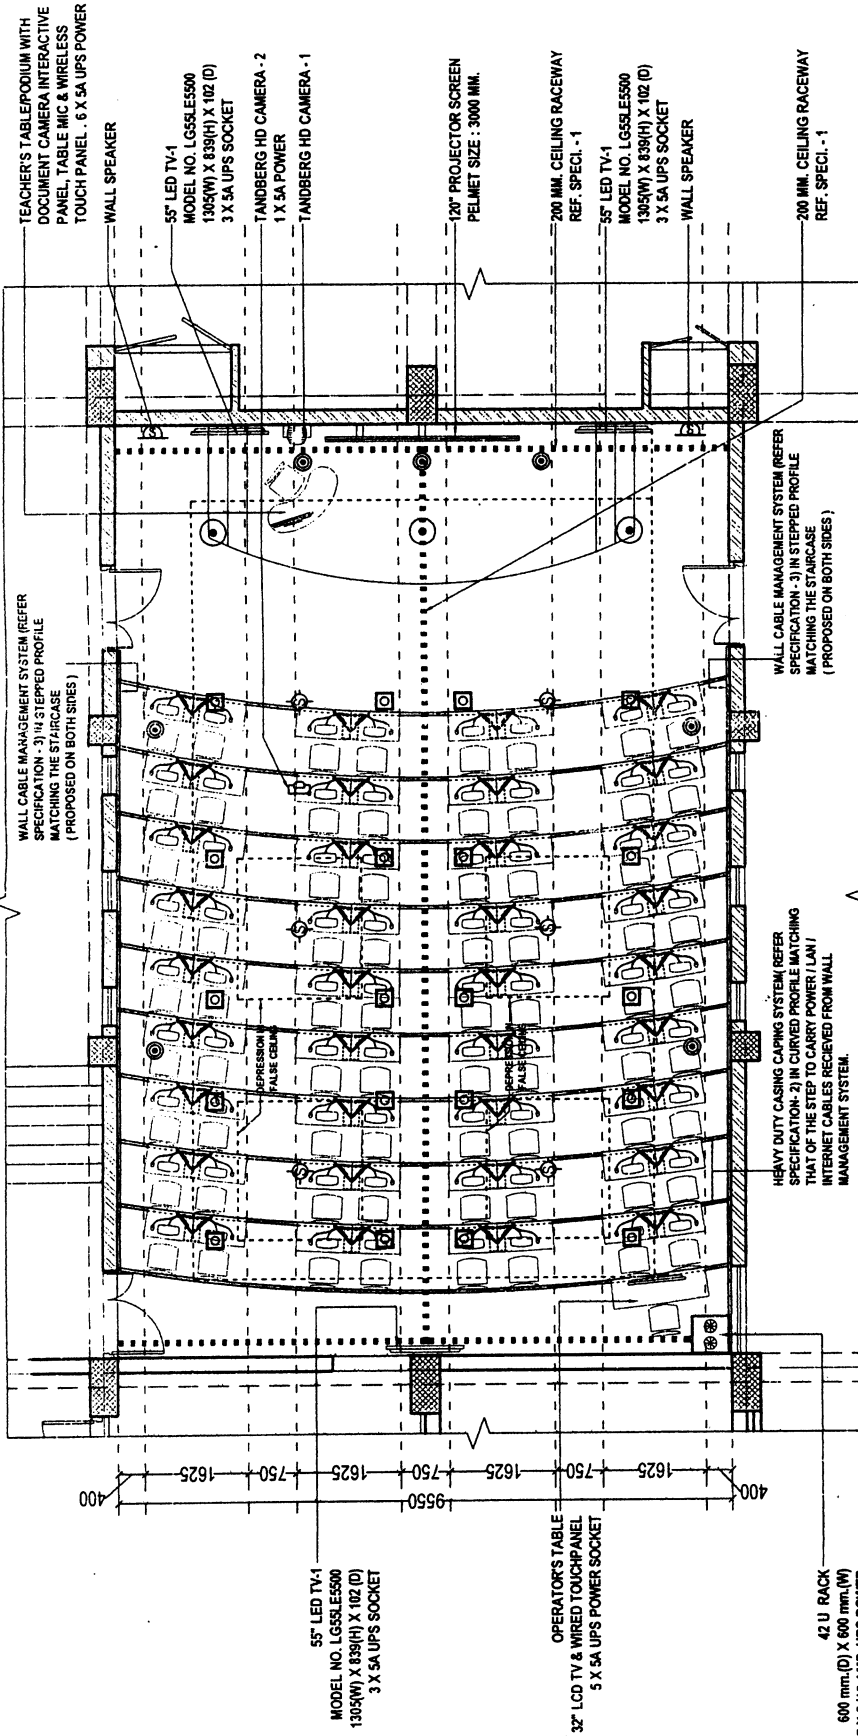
TEACHER'S TABLE/PODIUM WITH DOCUMENT CAMERA INTERACTIVE PANEL, TABLE MIC & WIRELESS TOUCH PANEL . 6 X 5A UPS POWER

WALL SPEAKER

55" LED TV-1
MODEL NO. LG55LE5500
1305(W) X 839(H) X 102 (D)
3 X 5A UPS SOCKET

TANDBERG HD CAMERA - 2
1 X 5A POWER

TANDBERG HD CAMERA - 1

120" PROJECTOR SCREEN
PELMET SIZE : 3000 MM.

200 MM. CEILING RACEWAY
REF. SPECI. - 1

55" LED TV-1
MODEL NO. LG55LE5500
1305(W) X 839(H) X 102 (D)
3 X 5A UPS SOCKET

WALL SPEAKER

200 MM. CEILING RACEWAY
REF. SPECI. - 1

WALL CABLE MANAGEMENT SYSTEM (REFER SPECIFICATION - 3) IN STEPPED PROFILE MATCHING THE STAIRCASE ( PROPOSED ON BOTH SIDES )

WALL CABLE MANAGEMENT SYSTEM (REFER SPECIFICATION - 3) IN STEPPED PROFILE MATCHING THE STAIRCASE ( PROPOSED ON BOTH SIDES )

DEPRESSION IN FALSE CEILING

DEPRESSION IN FALSE CEILING

HEAVY DUTY CASING CAPING SYSTEM( REFER SPECIFICATION- 2) IN CURVED PROFILE MATCHING THAT OF THE STEP TO CARRY POWER / LAN / INTERNET CABLES RECIEVED FROM WALL MANAGEMENT SYSTEM.

400
1625
750
1625
750
1625
750
1625
400
9550

55" LED TV-1
MODEL NO. LG55LE5500
1305(W) X 839(H) X 102 (D)
3 X 5A UPS SOCKET

OPERATOR'S TABLE
32" LCD TV & WIRED TOUCHPANEL
5 X 5A UPS POWER SOCKET

42 U RACK
600 mm.(D) X 600 mm.(W)
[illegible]